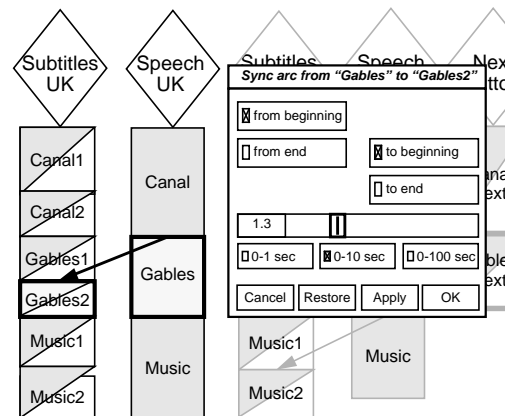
Subtitles UK

Speech UK

Subtitles

Speech

Nex
tto

Canal1

Canal2

Gables1

Gables2

Music1

Music2

Canal

Gables

Music

Sync arc from "Gables" to "Gables2"

from beginning

from end

to beginning

to end

1.3

0-1 sec

0-10 sec

0-100 sec

Cancel

Restore

Apply

OK

ana
ext

ble
ext

Music1

Music2

Music